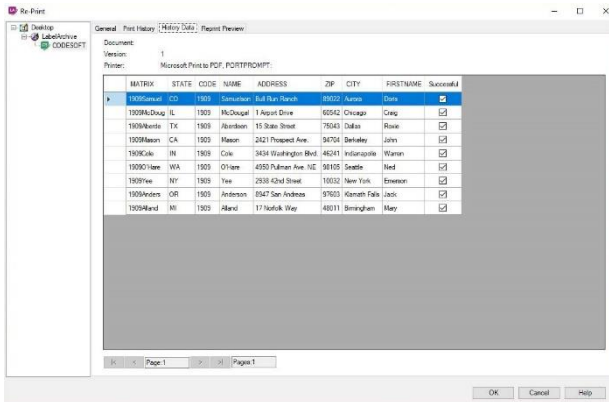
Re-Print

Desktop
LabelArchive
CODESOFT

General Print History History Data Reprint Preview

Document:
Version: 1
Printer: Microsoft Print to PDF, PORTPROMPT:

| | MATRIX | STATE | CODE | NAME | ADDRESS | ZIP | CITY | FIRSTNAME | Successful |
|---|---|---|---|---|---|---|---|---|---|
| ▸ | 1909Samuel | CO | 1909 | Samuelson | Bull Run Ranch | 80032 | Aurora | Doris | ☑ |
| | 1909McDoug | IL | 1909 | McDougal | 1 Airport Drive | 60542 | Chicago | Craig | ☑ |
| | 1909Aberde | TX | 1909 | Aberdeen | 15 State Street | 75043 | Dallas | Roxie | ☑ |
| | 1909Mason | CA | 1909 | Mason | 2421 Prospect Ave. | 94704 | Berkeley | John | ☑ |
| | 1909Cole | IN | 1909 | Cole | 3434 Washington Blvd. | 46241 | Indianapolis | Warren | ☑ |
| | 1909O'Hare | WA | 1909 | O'Hare | 4050 Pullman Ave. NE | 98105 | Seattle | Ned | ☑ |
| | 1909Yee | NY | 1909 | Yee | 2938 42nd Street | 10032 | New York | Emerson | ☑ |
| | 1909Anders | OR | 1909 | Anderson | 8947 San Andreas | 97603 | Klamath Falls | Jack | ☑ |
| | 1909Alland | MI | 1909 | Alland | 17 Norfolk Way | 48011 | Birmingham | Mary | ☑ |

|< < Page 1 > >| Pages 1

OK Cancel Help